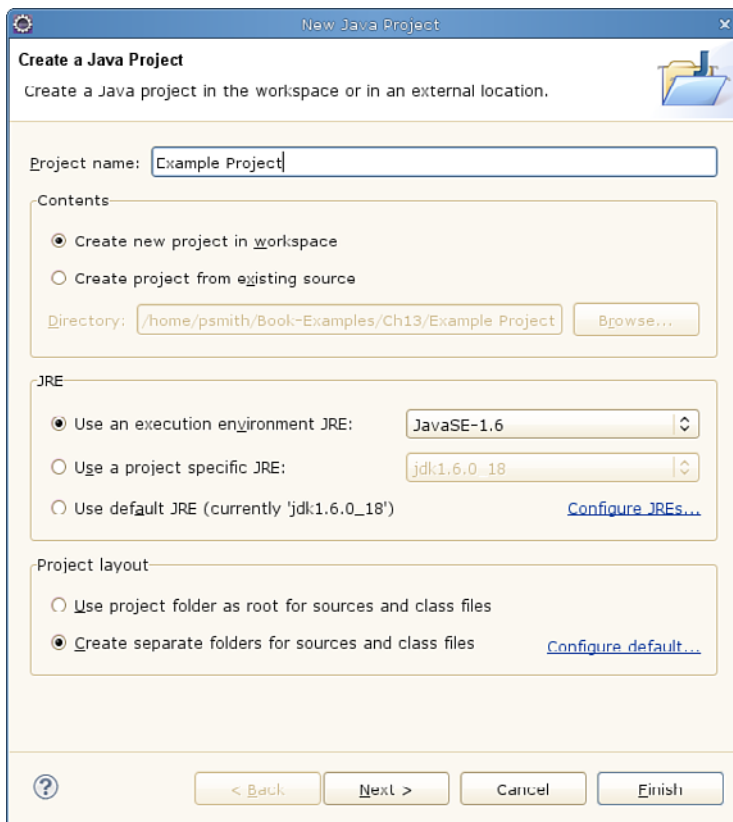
New Java Project

Create a Java Project

Create a Java project in the workspace or in an external location.

Project name: Example Project

Contents

Create new project in workspace

Create project from existing source

Directory: /home/psmith/Book-Examples/Ch13/Example Project Browse...

JRE

Use an execution environment JRE: JavaSE-1.6

Use a project specific JRE: jdk1.6.0_18

Use default JRE (currently 'jdk1.6.0_18') Configure JREs...

Project layout

Use project folder as root for sources and class files

Create separate folders for sources and class files Configure default...

?

< Back Next > Cancel Finish